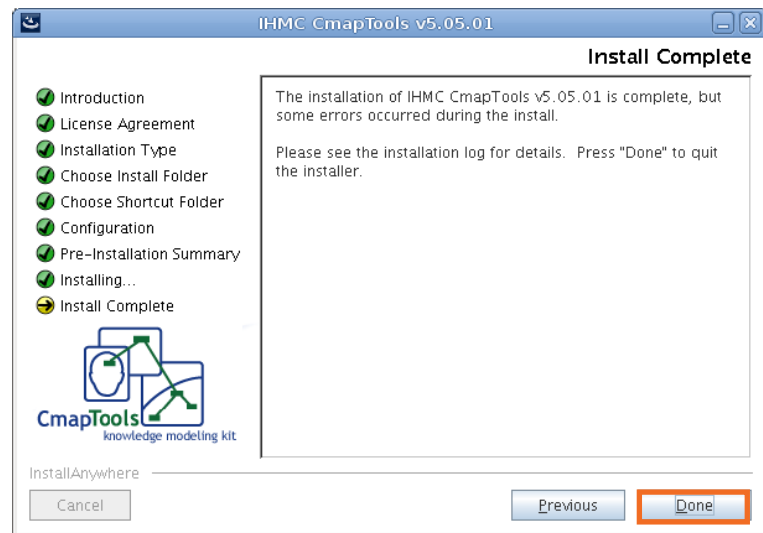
IHMC CmapTools v5.05.01

Install Complete

Introduction
License Agreement
Installation Type
Choose Install Folder
Choose Shortcut Folder
Configuration
Pre-Installation Summary
Installing...
Install Complete

CmapTools
knowledge modeling kit

The installation of IHMC CmapTools v5.05.01 is complete, but some errors occurred during the install.

Please see the installation log for details. Press "Done" to quit the installer.

InstallAnywhere

Cancel

Previous

Done